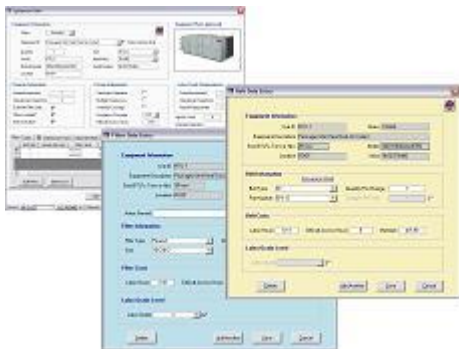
Component Information

Filter Data Entry

Component Information

Filter Information

Filter Costs

Labor Scale Level

Delete

Add Another

Save

Cancel

Belt Data Entry

Component Information

Belt Information

Belt Costs

Labor Scale Level

Delete

Add Another

Save

Cancel